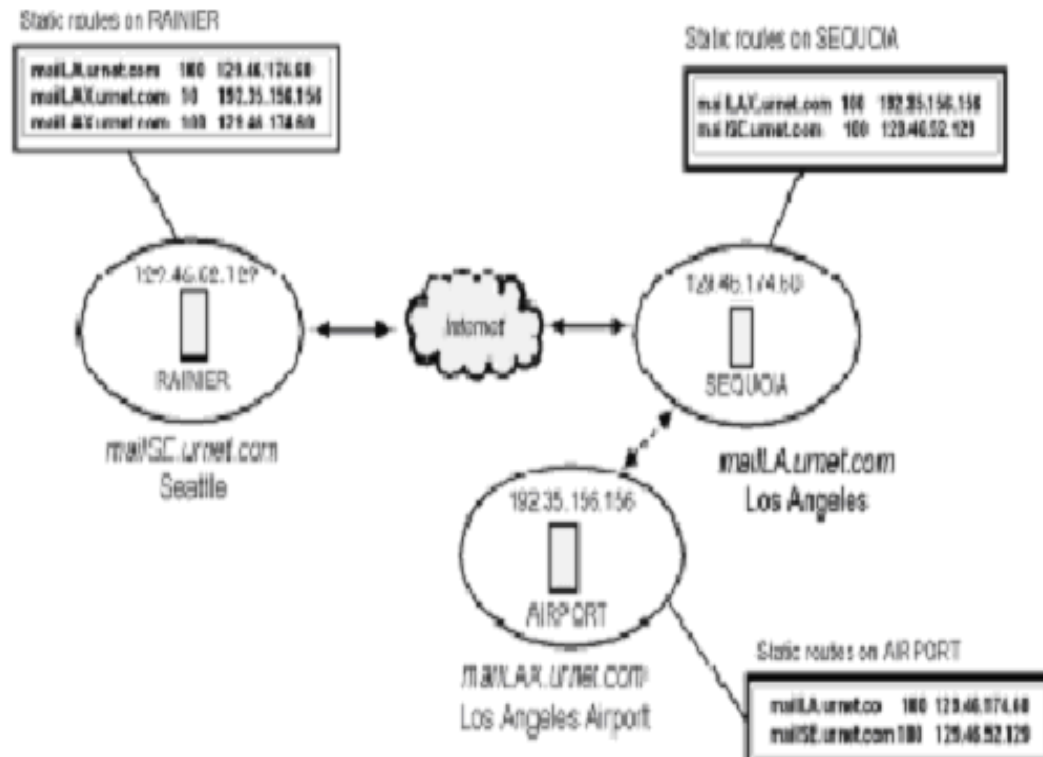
Static routes on RAINIER

| | | |
|---|---|---|
| mailLA.urnet.com | 100 | 129.46.174.60 |
| mailLAX.urnet.com | 10 | 192.35.156.156 |
| mailLAX.urnet.com | 100 | 129.46.174.60 |

Static routes on SEQUOIA

| | | |
|---|---|---|
| mailLAX.urnet.com | 100 | 192.35.156.156 |
| mailSC.urnet.com | 100 | 129.46.52.129 |

129.46.52.129

RAINIER

mailSC.urnet.com
Seattle

Internet

129.46.174.60

SEQUOIA

mailLA.urnet.com
Los Angeles

192.35.156.156

AIRPORT

mailLAX.urnet.com
Los Angeles Airport

Static routes on AIRPORT

| | | |
|---|---|---|
| mailLA.urnet.co | 100 | 129.46.174.60 |
| mailSE.urnet.com | 100 | 129.46.52.129 |